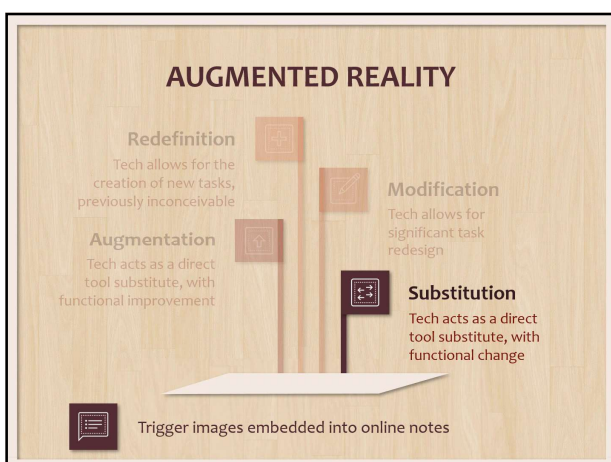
AUGMENTED REALITY

Redefinition
Tech allows for the creation of new tasks, previously inconceivable

Modification
Tech allows for significant task redesign

Augmentation
Tech acts as a direct tool substitute, with functional improvement

Substitution
Tech acts as a direct tool substitute, with functional change

Trigger images embedded into online notes